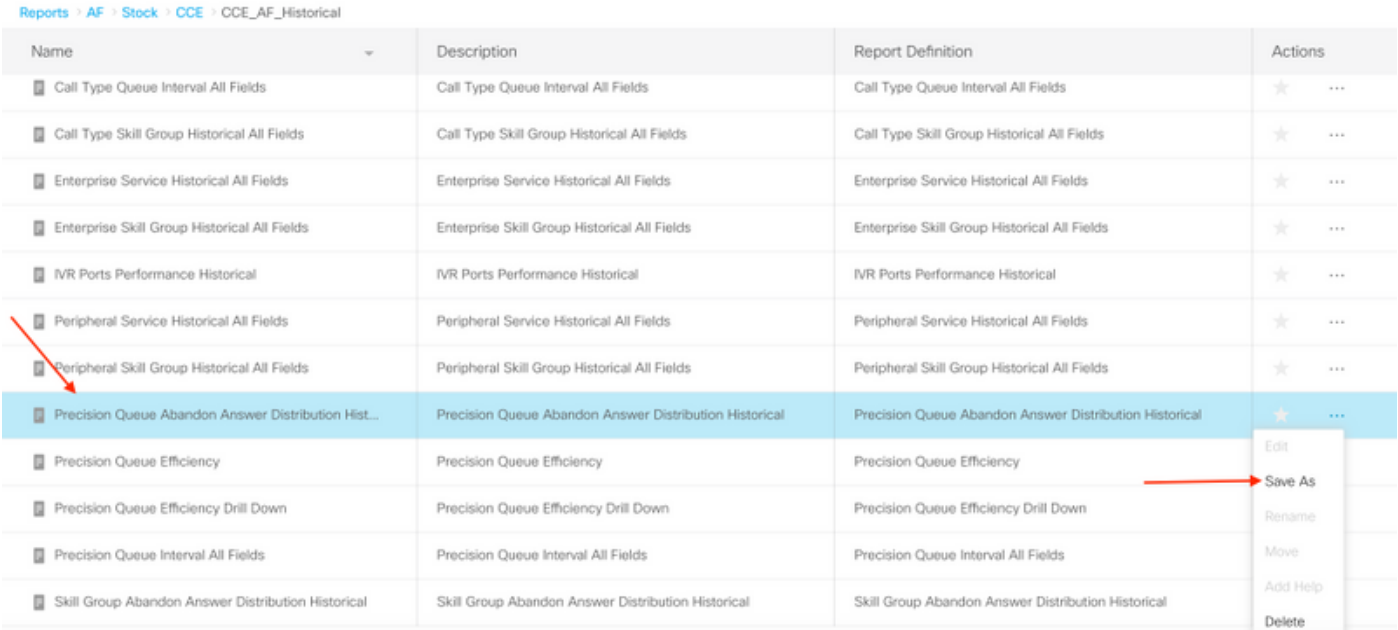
Reports > AF > Stock > CCE > CCE_AF_Historical

| Name | Description | Report Definition | Actions |
|---|---|---|---|
| Call Type Queue Interval All Fields | Call Type Queue Interval All Fields | Call Type Queue Interval All Fields | ... |
| Call Type Skill Group Historical All Fields | Call Type Skill Group Historical All Fields | Call Type Skill Group Historical All Fields | ... |
| Enterprise Service Historical All Fields | Enterprise Service Historical All Fields | Enterprise Service Historical All Fields | ... |
| Enterprise Skill Group Historical All Fields | Enterprise Skill Group Historical All Fields | Enterprise Skill Group Historical All Fields | ... |
| IVR Ports Performance Historical | IVR Ports Performance Historical | IVR Ports Performance Historical | ... |
| Peripheral Service Historical All Fields | Peripheral Service Historical All Fields | Peripheral Service Historical All Fields | ... |
| Peripheral Skill Group Historical All Fields | Peripheral Skill Group Historical All Fields | Peripheral Skill Group Historical All Fields | ... |
| Precision Queue Abandon Answer Distribution Hist... | Precision Queue Abandon Answer Distribution Historical | Precision Queue Abandon Answer Distribution Historical | ... |
| Precision Queue Efficiency | Precision Queue Efficiency | Precision Queue Efficiency | |
| Precision Queue Efficiency Drill Down | Precision Queue Efficiency Drill Down | Precision Queue Efficiency Drill Down | |
| Precision Queue Interval All Fields | Precision Queue Interval All Fields | Precision Queue Interval All Fields | |
| Skill Group Abandon Answer Distribution Historical | Skill Group Abandon Answer Distribution Historical | Skill Group Abandon Answer Distribution Historical | |

Edit
Save As
Rename
Move
Add Help
Delete